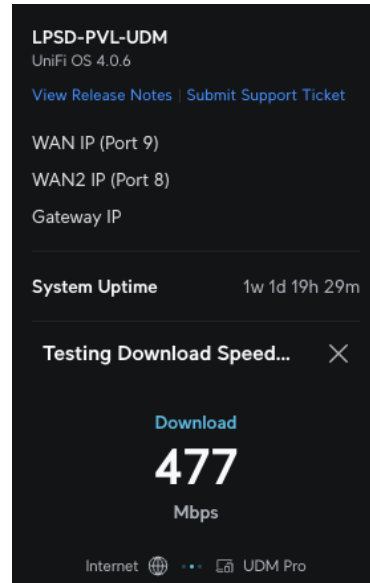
LPSD-PVL-UDM
UniFi OS 4.0.6

View Release Notes | Submit Support Ticket

WAN IP (Port 9)

WAN2 IP (Port 8)

Gateway IP

System Uptime 1w 1d 19h 29m

Testing Download Speed...

Download
477
Mbps

Internet UDM Pro